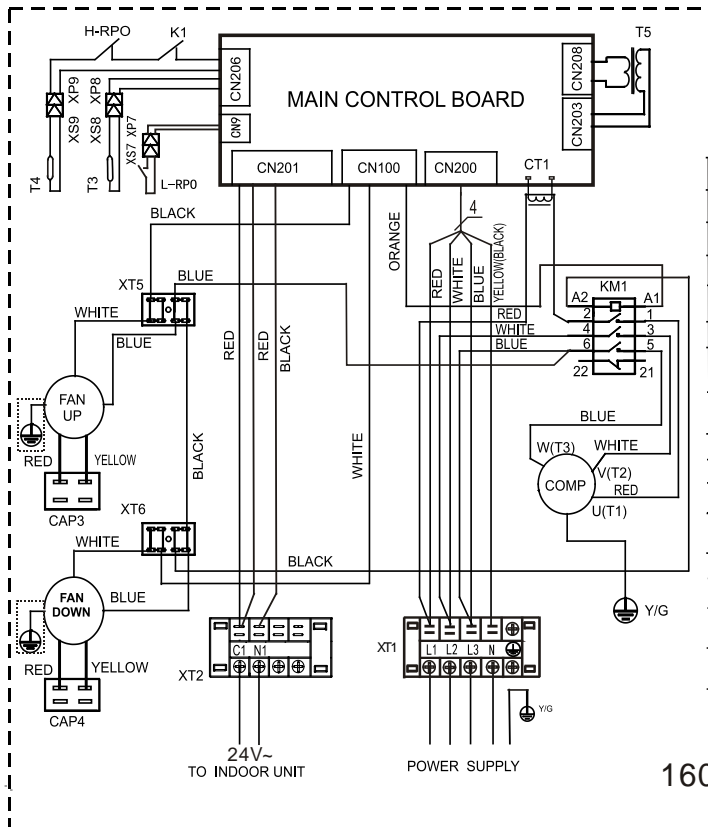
H-RPO
K1
CN206
XP9
XP8
XS9
XS8
XS7
XP7
CN9
L-RPO
T4
T3
MAIN CONTROL BOARD
CN208
CN203
T5
CN201
CN100
CN200
CT1
BLACK
ORANGE
4
RED
WHITE
BLUE
YELLOW(BLACK)
XT5
BLUE
WHITE
BLUE
RED
RED
BLACK
KM1
A2
A1
RED
2
1
WHITE
4
3
BLUE
6
5
22
21
FAN UP
RED
YELLOW
CAP3
BLACK
WHITE
BLUE
W(T3)
WHITE
V(T2)
COMP
RED
U(T1)
XT6
WHITE
BLACK
FAN DOWN
BLUE
RED
YELLOW
CAP4
Y/G
C1
N1
XT2
XT1
L1
L2
L3
N
Y/G
24V~
TO INDOOR UNIT
POWER SUPPLY
160